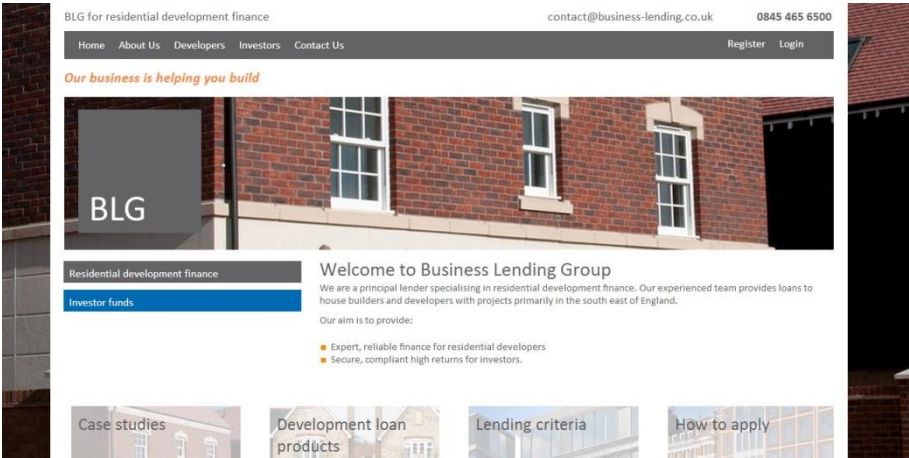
BLG for residential development finance

contact@business-lending.co.uk

0845 465 6500

Home About Us Developers Investors Contact Us

Register Login

Our business is helping you build

BLG

Residential development finance

Investor funds

Welcome to Business Lending Group

We are a principal lender specialising in residential development finance. Our experienced team provides loans to house builders and developers with projects primarily in the south east of England.

Our aim is to provide:

- Expert, reliable finance for residential developers
- Secure, compliant high returns for investors.

Case studies

Development loan products

Lending criteria

How to apply